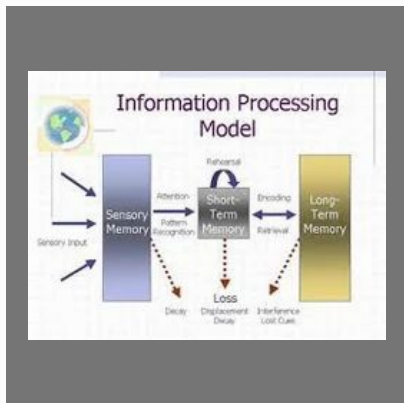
Information Processing Model

Sensory Input

Sensory Memory

Attention

Pattern Recognition

Rehearsal

Short-Term Memory

Encoding

Retrieval

Long-Term Memory

Decay

Loss

Displacement Decay

Interference Lost Cues